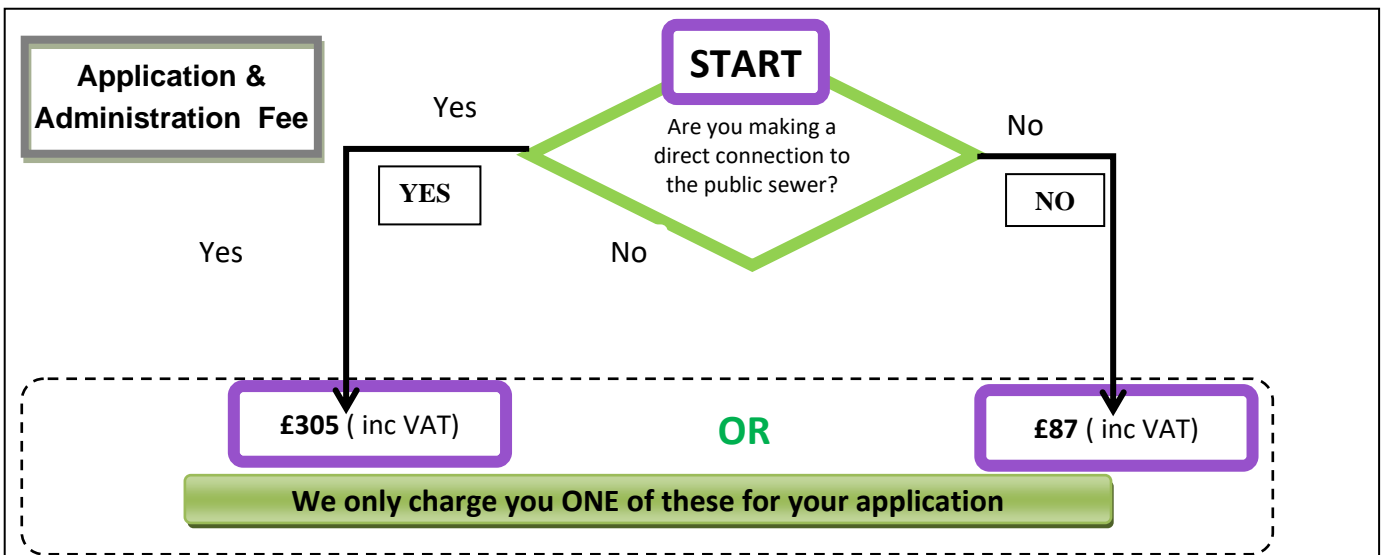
Application & Administration Fee

START

Are you making a direct connection to the public sewer?

Yes

No

YES

NO

Yes

No

£305 ( inc VAT)

OR

£87 ( inc VAT)

We only charge you ONE of these for your application